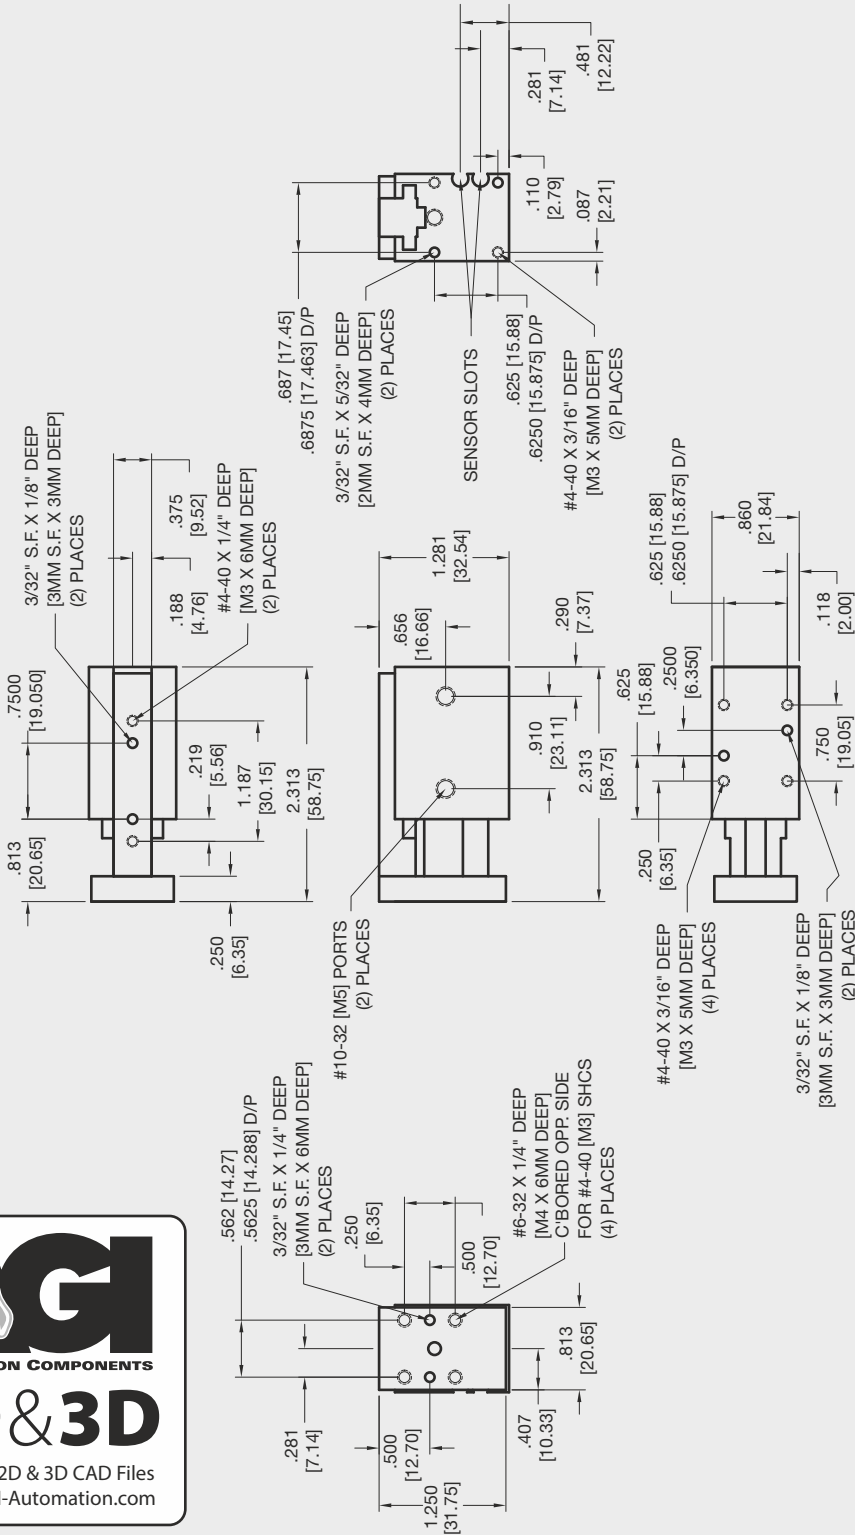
.281
[7.14]

.481
[12.22]

.110
[2.79]

.087
[2.21]

.687 [17.45]
.6875 [17.463] D/P

3/32" S.F. X 5/32" DEEP
[2MM S.F. X 4MM DEEP]
(2) PLACES

SENSOR SLOTS

.625 [15.88]
.6250 [15.875] D/P

#4-40 X 3/16" DEEP
[M3 X 5MM DEEP]
(2) PLACES

3/32" S.F. X 1/8" DEEP
[3MM S.F. X 3MM DEEP]
(2) PLACES

.375
[9.52]

.188
[4.76]

#4-40 X 1/4" DEEP
[M3 X 6MM DEEP]
(2) PLACES

.7500
[19.050]

.813
[20.65]

.219
[5.56]

1.187
[30.15]

2.313
[58.75]

.250
[6.35]

.656
[16.66]

1.281
[32.54]

.290
[7.37]

.910
[23.11]

2.313
[58.75]

#10-32 [M5] PORTS
(2) PLACES

.625 [15.88]
.6250 [15.875] D/P

.860
[21.84]

.625
[15.88]

.2500
[6.350]

.118
[2.00]

.750
[19.05]

.250
[6.35]

#4-40 X 3/16" DEEP
[M3 X 5MM DEEP]
(4) PLACES

3/32" S.F. X 1/8" DEEP
[3MM S.F. X 3MM DEEP]
(2) PLACES

.562 [14.27]
.5625 [14.288] D/P

3/32" S.F. X 1/4" DEEP
[3MM S.F. X 6MM DEEP]
(2) PLACES

.250
[6.35]

.500
[12.70]

#6-32 X 1/4" DEEP
[M4 X 6MM DEEP]
C'BORED OPP. SIDE
FOR #4-40 [M3] SHCS
(4) PLACES

.281
[7.14]

.500
[12.70]

1.250
[31.75]

.407
[10.33]

.813
[20.65]

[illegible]GI
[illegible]ON COMPONENTS
&3D
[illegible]2D & 3D CAD Files
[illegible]I-Automation.com